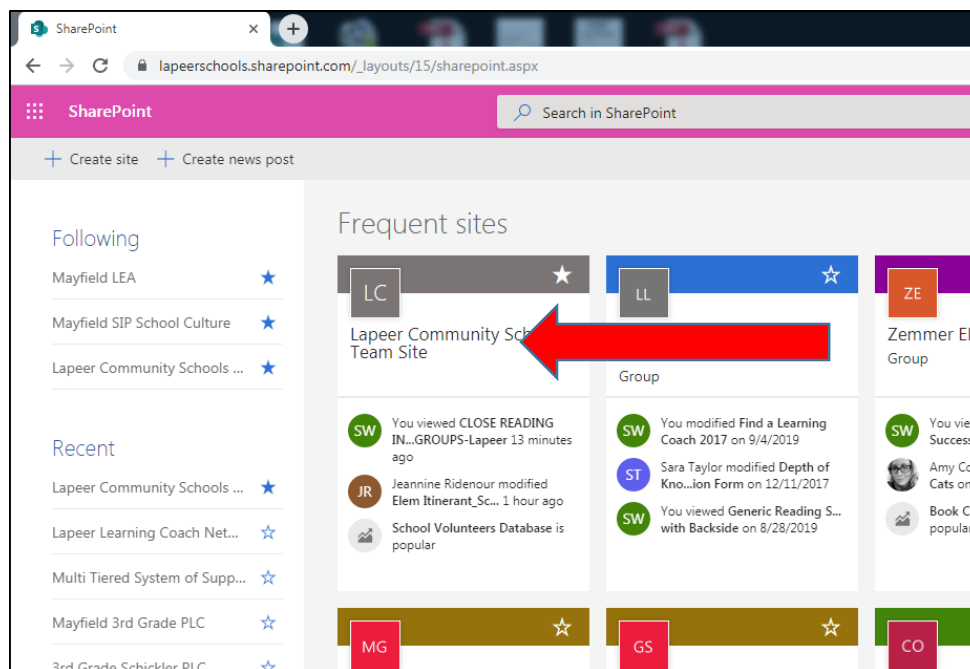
SharePoint

lapeerschools.sharepoint.com/_layouts/15/sharepoint.aspx

SharePoint

Search in SharePoint

Create site Create news post

Following

Mayfield LEA

Mayfield SIP School Culture

Lapeer Community Schools ...

Recent

Lapeer Community Schools ...

Lapeer Learning Coach Net...

Multi Tiered System of Supp...

Mayfield 3rd Grade PLC

3rd Grade Schickler PLC

Frequent sites

LC

Lapeer Community Sch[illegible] Team Site

SW You viewed CLOSE READING IN...GROUPS-Lapeer 13 minutes ago

JR Jeannine Ridenour modified Elem Itinerant_Sc... 1 hour ago

School Volunteers Database is popular

LL

Group

SW You modified Find a Learning Coach 2017 on 9/4/2019

ST Sara Taylor modified Depth of Kno...ion Form on 12/11/2017

SW You viewed Generic Reading S... with Backside on 8/28/2019

ZE

Zemmer El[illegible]

Group

SW You vie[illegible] Success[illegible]

Amy C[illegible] Cats on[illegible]

Book C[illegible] popula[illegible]

MG

GS

CO